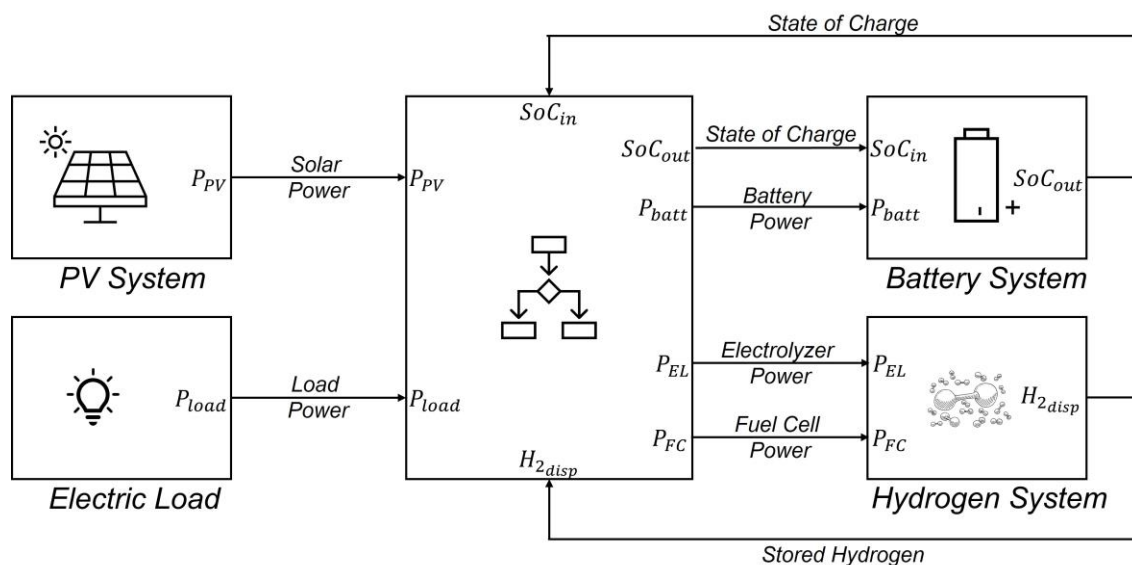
State of Charge

$P_{PV}$

PV System

Solar Power

$P_{PV}$

$SoC_{in}$

$SoC_{out}$

State of Charge

$SoC_{in}$

$P_{batt}$

Battery Power

$P_{batt}$

$SoC_{out}$

Battery System

$P_{load}$

Electric Load

Load Power

$P_{load}$

$P_{EL}$

Electrolyzer Power

$P_{EL}$

$P_{FC}$

Fuel Cell Power

$P_{FC}$

$H_{2_{disp}}$

$H_{2_{disp}}$

Hydrogen System

Stored Hydrogen